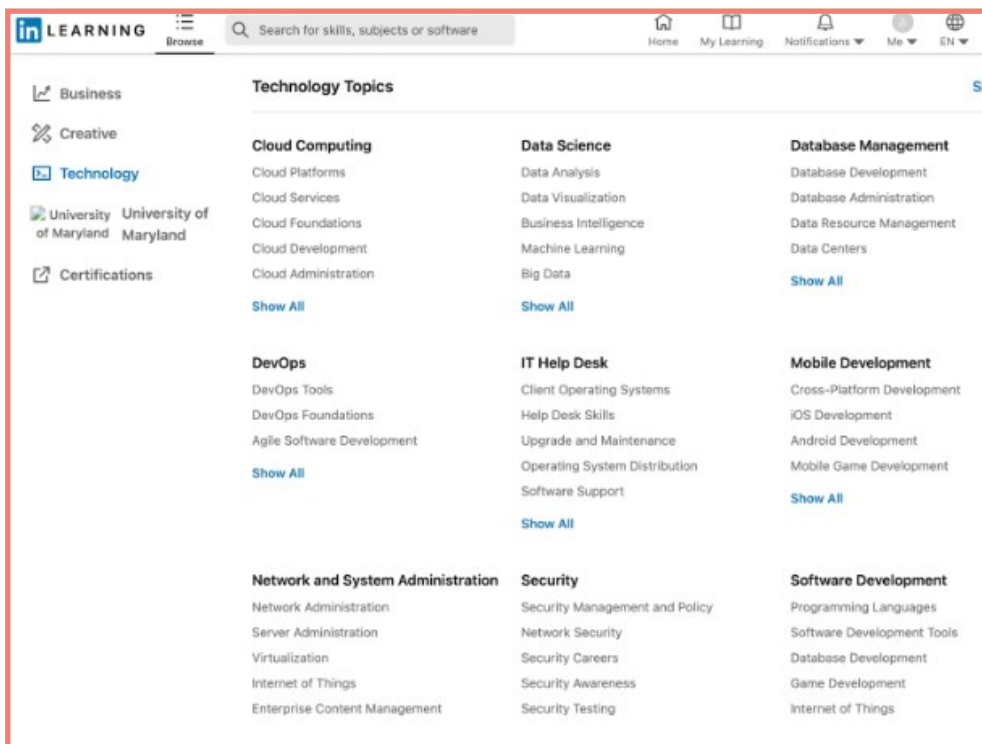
in LEARNING

Browse

Search for skills, subjects or software

Home My Learning Notifications Me EN

Business

Creative

Technology

University of Maryland University of Maryland

Certifications

Technology Topics

S

Cloud Computing
Cloud Platforms
Cloud Services
Cloud Foundations
Cloud Development
Cloud Administration
Show All

Data Science
Data Analysis
Data Visualization
Business Intelligence
Machine Learning
Big Data
Show All

Database Management
Database Development
Database Administration
Data Resource Management
Data Centers
Show All

DevOps
DevOps Tools
DevOps Foundations
Agile Software Development
Show All

IT Help Desk
Client Operating Systems
Help Desk Skills
Upgrade and Maintenance
Operating System Distribution
Software Support
Show All

Mobile Development
Cross-Platform Development
iOS Development
Android Development
Mobile Game Development
Show All

Network and System Administration
Network Administration
Server Administration
Virtualization
Internet of Things
Enterprise Content Management

Security
Security Management and Policy
Network Security
Security Careers
Security Awareness
Security Testing

Software Development
Programming Languages
Software Development Tools
Database Development
Game Development
Internet of Things